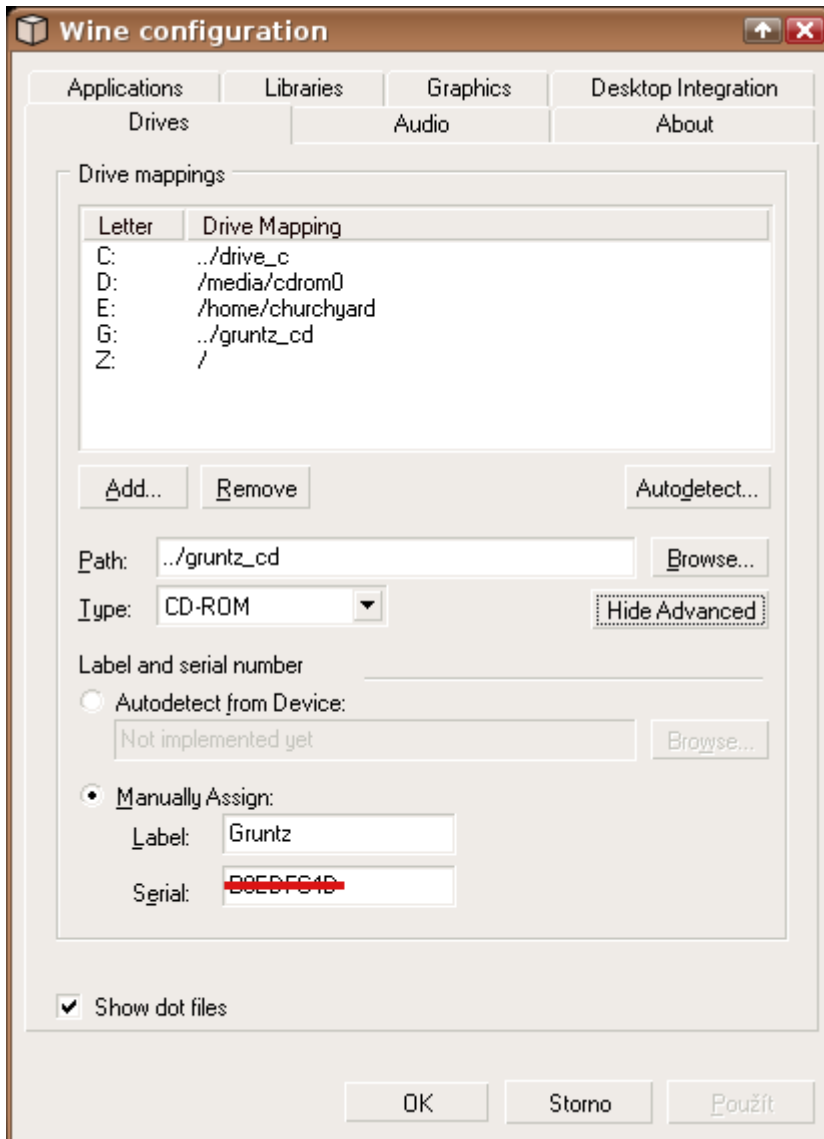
Wine configuration

Applications | Libraries | Graphics | Desktop Integration
Drives | Audio | About

Drive mappings

| Letter | Drive Mapping |
|---|---|
| C: | ../drive_c |
| D: | /media/cdrom0 |
| E: | /home/churchyard |
| G: | ../gruntz_cd |
| Z: | / |

Add... Remove Autodetect...

Path: ../gruntz_cd Browse...

Type: CD-ROM Hide Advanced

Label and serial number

Autodetect from Device:

Not implemented yet Browse...

Manually Assign:

Label: Gruntz

Serial: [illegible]

Show dot files

OK Storno Použít